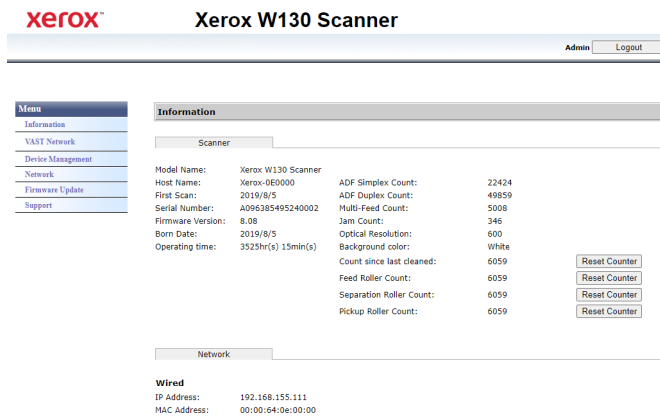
xerox™ Xerox W130 Scanner

Admin Logout

Menu
Information
VAST Network
Device Management
Network
Firmware Update
Support

Information

Scanner

| | | | | |
|---|---|---|---|---|
| Model Name: | Xerox W130 Scanner | | | |
| Host Name: | Xerox-0E0000 | ADF Simplex Count: | 22424 | |
| First Scan: | 2019/8/5 | ADF Duplex Count: | 49859 | |
| Serial Number: | A096385495240002 | Multi-Feed Count: | 5008 | |
| Firmware Version: | 8.08 | Jam Count: | 346 | |
| Born Date: | 2019/8/5 | Optical Resolution: | 600 | |
| Operating time: | 3525hr(s) 15min(s) | Background color: | White | |
| | | Count since last cleaned: | 6059 | Reset Counter |
| | | Feed Roller Count: | 6059 | Reset Counter |
| | | Separation Roller Count: | 6059 | Reset Counter |
| | | Pickup Roller Count: | 6059 | Reset Counter |

Network

Wired
IP Address: 192.168.155.111
MAC Address: 00:00:64:0e:00:00